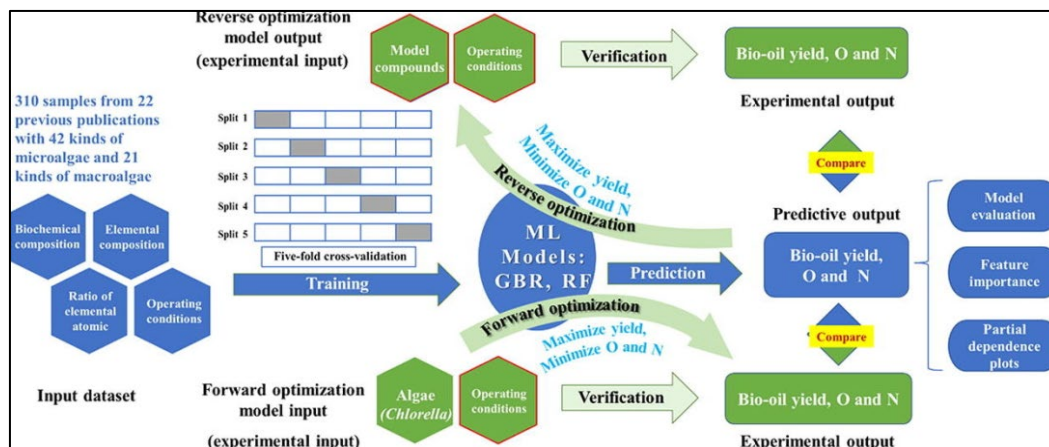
Reverse optimization model output (experimental input)

Model compounds

Operating conditions

Verification

Bio-oil yield, O and N

Experimental output

310 samples from 22 previous publications with 42 kinds of microalgae and 21 kinds of macroalgae

Split 1

Split 2

Split 3

Split 4

Split 5

Five-fold cross-validation

Maximize yield, Minimize O and N

Reverse optimization

Compare

Biochemical composition

Elemental composition

Ratio of elemental atomic

Operating conditions

Training

ML Models: GBR, RF

Prediction

Predictive output

Bio-oil yield, O and N

Model evaluation

Feature importance

Partial dependence plots

Forward optimization

Maximize yield, Minimize O and N

Compare

Input dataset

Forward optimization model input (experimental input)

Algae (Chlorella)

Operating conditions

Verification

Bio-oil yield, O and N

Experimental output